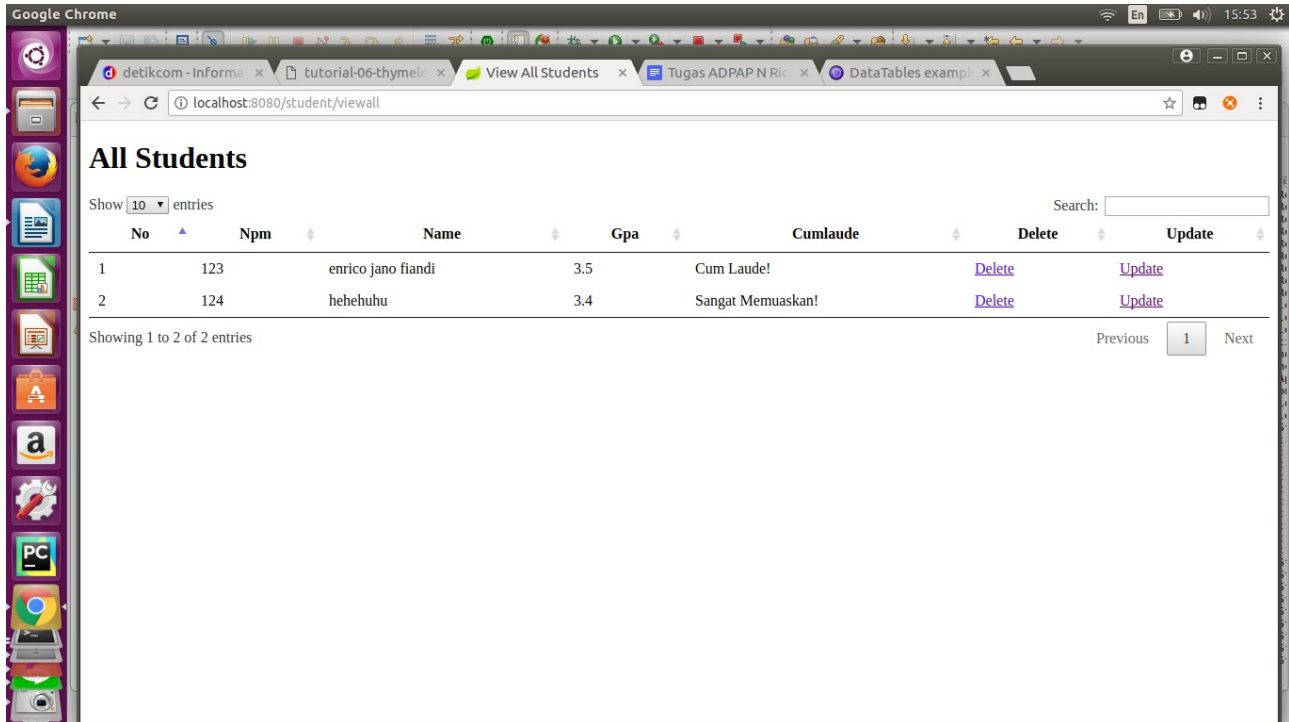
Google Chrome

En 15:53

detikcom - Informa ×
tutorial-06-thymele ×
View All Students ×
Tugas ADPAP N Ric ×
DataTables exampl ×

localhost:8080/student/viewall

All Students

Show 10 entries

Search:

| No | Npm | Name | Gpa | Cumlaude | Delete | Update |
|---|---|---|---|---|---|---|
| 1 | 123 | enrico jano fiandi | 3.5 | Cum Laude! | Delete | Update |
| 2 | 124 | hehehuhu | 3.4 | Sangat Memuaskan! | Delete | Update |

Showing 1 to 2 of 2 entries

Previous 1 Next